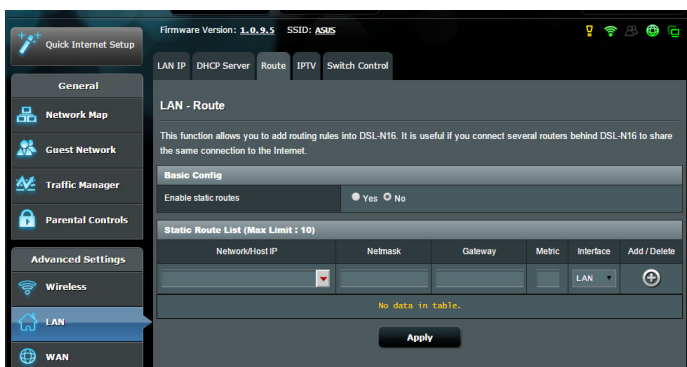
Quick Internet Setup

General

Network Map

Guest Network

Traffic Manager

Parental Controls

Advanced Settings

Wireless

LAN

WAN

Firmware Version: 1.0.9.5 SSID: ASUS

LAN IP | DHCP Server | Route | IPTV | Switch Control

LAN - Route

This function allows you to add routing rules into DSL-N16. It is useful if you connect several routers behind DSL-N16 to share the same connection to the Internet.

Basic Config

Enable static routes | Yes No

Static Route List (Max Limit : 10)

| Network/Host IP | Netmask | Gateway | Metric | Interface | Add / Delete |
|---|---|---|---|---|---|
| | | | | LAN | |

No data in table.

Apply